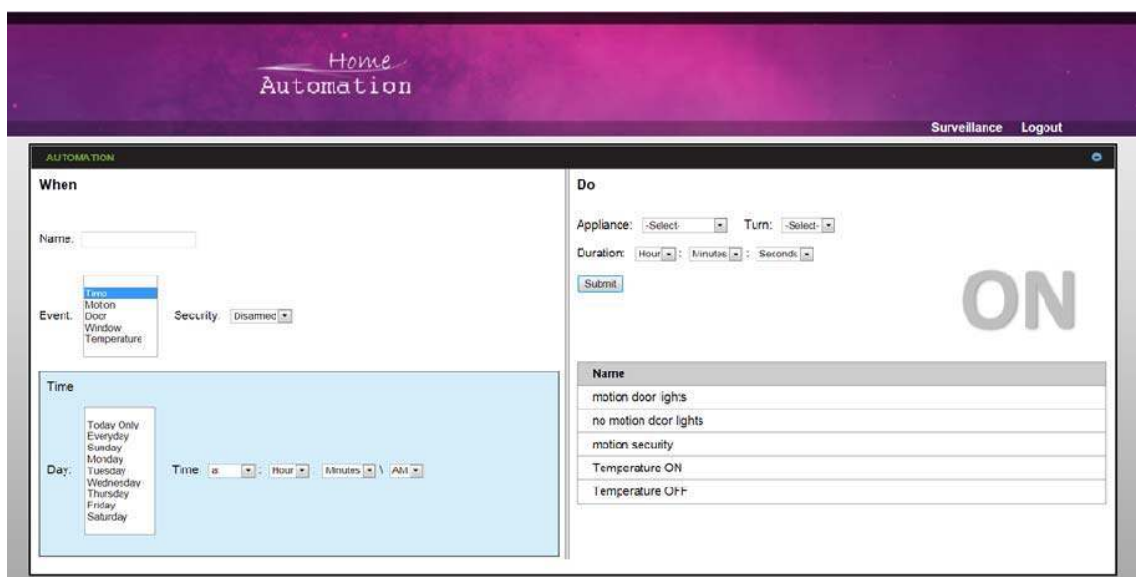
Home
Automation

Surveillance Logout

AUTOMATION

When

Name:

Event: Time
Moton
Door
Window
Temperature

Security: Disarmed

Time

Day: Today Only
Everyday
Sunday
Monday
Tuesday
Wednesday
Thursday
Friday
Saturday

Time: a : Hour : Minutes \ AM

Do

Appliance: -Select- Turn: -Select-

Duration: Hour : Minutes : Seconds

Submit

ON

| Name |
|---|
| motion door lights |
| no motion dcor lights |
| motion security |
| Temperature ON |
| Temperature OFF |